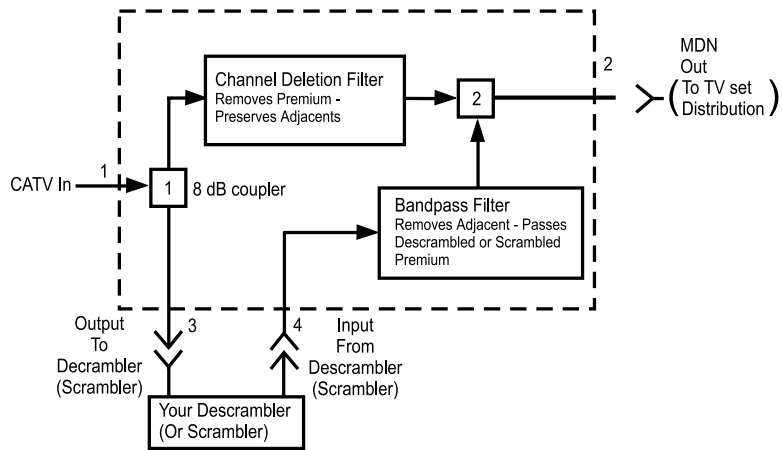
MDN
Out
(To TV set
Distribution)

2

Channel Deletion Filter
Removes Premium - Preserves Adjacents

2

1

CATV In

1

8 dB coupler

Bandpass Filter
Removes Adjacent - Passes Descrambled or Scrambled Premium

Output
To
Decrambler
(Scrambler)

3

4

Input
From
Descrambler
(Scrambler)

Your Descrambler
(Or Scrambler)